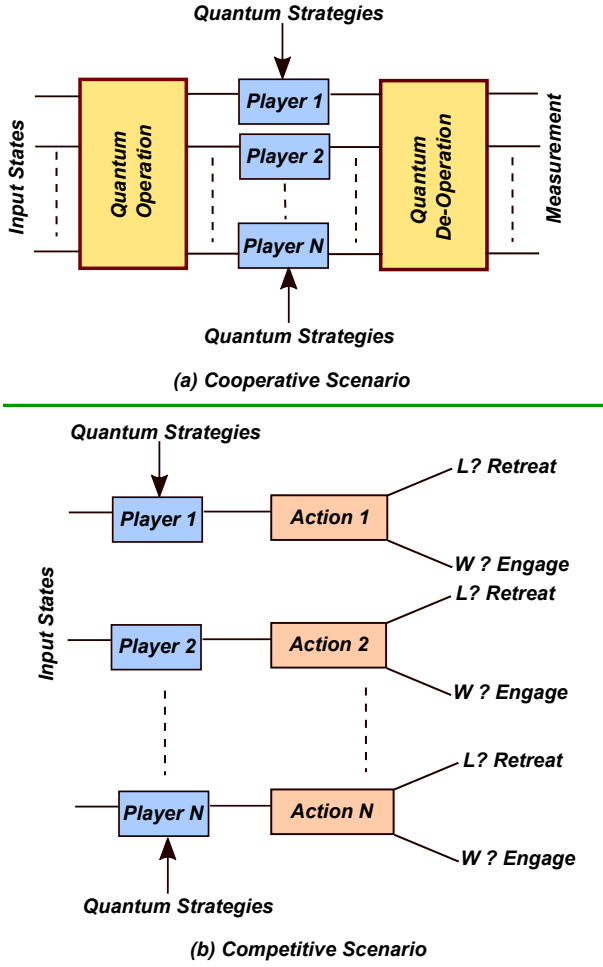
Quantum Strategies

Input States

Quantum Operation

Player 1

Player 2

Player N

Quantum De-Operation

Measurement

Quantum Strategies

(a) Cooperative Scenario

Quantum Strategies

Input States

Player 1

Action 1

L? Retreat

W ? Engage

Player 2

Action 2

L? Retreat

W ? Engage

Player N

Action N

L? Retreat

W ? Engage

Quantum Strategies

(b) Competitive Scenario